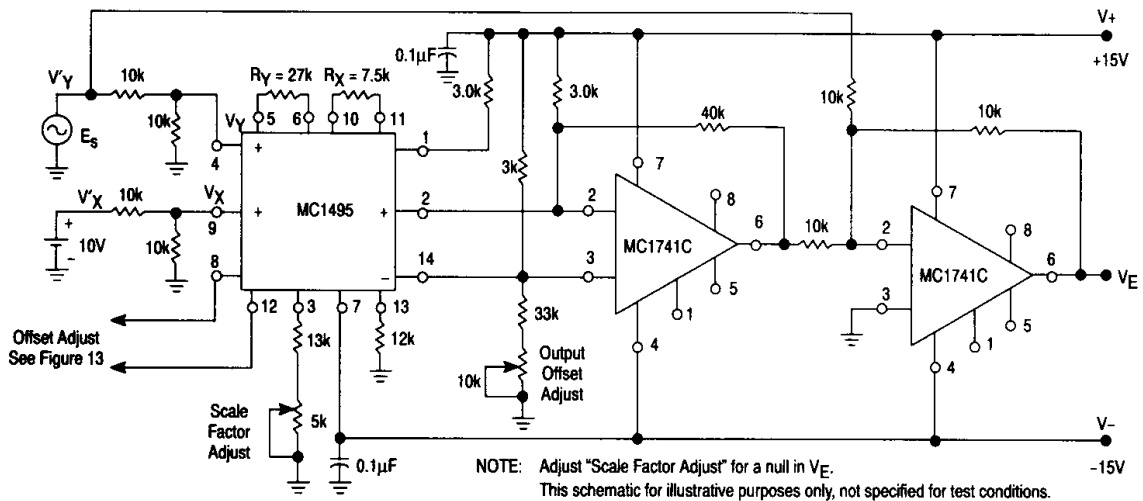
V+
+15V
$V'_Y$
10k
10k
$E_S$
$R_Y = 27k$
$R_X = 7.5k$
5 6 10 11
$V_Y$
4
+
0.1µF
3.0k
3.0k
1
40k
10k
10k
7
7
8
8
$V'_X$
10k
$V_X$
9
+
MC1495
+
2
2
6
10k
2
6
+
10V
-
10k
3k
MC1741C
MC1741C
$V_E$
8
−
14
3
3
12
3
7
13
5
5
1
1
Offset Adjust
See Figure 13
13k
12k
33k
4
4
Output
Offset
Adjust
10k
Scale
Factor
Adjust
5k
V−
0.1µF
NOTE: Adjust "Scale Factor Adjust" for a null in $V_E$.
This schematic for illustrative purposes only, not specified for test conditions.
−15V